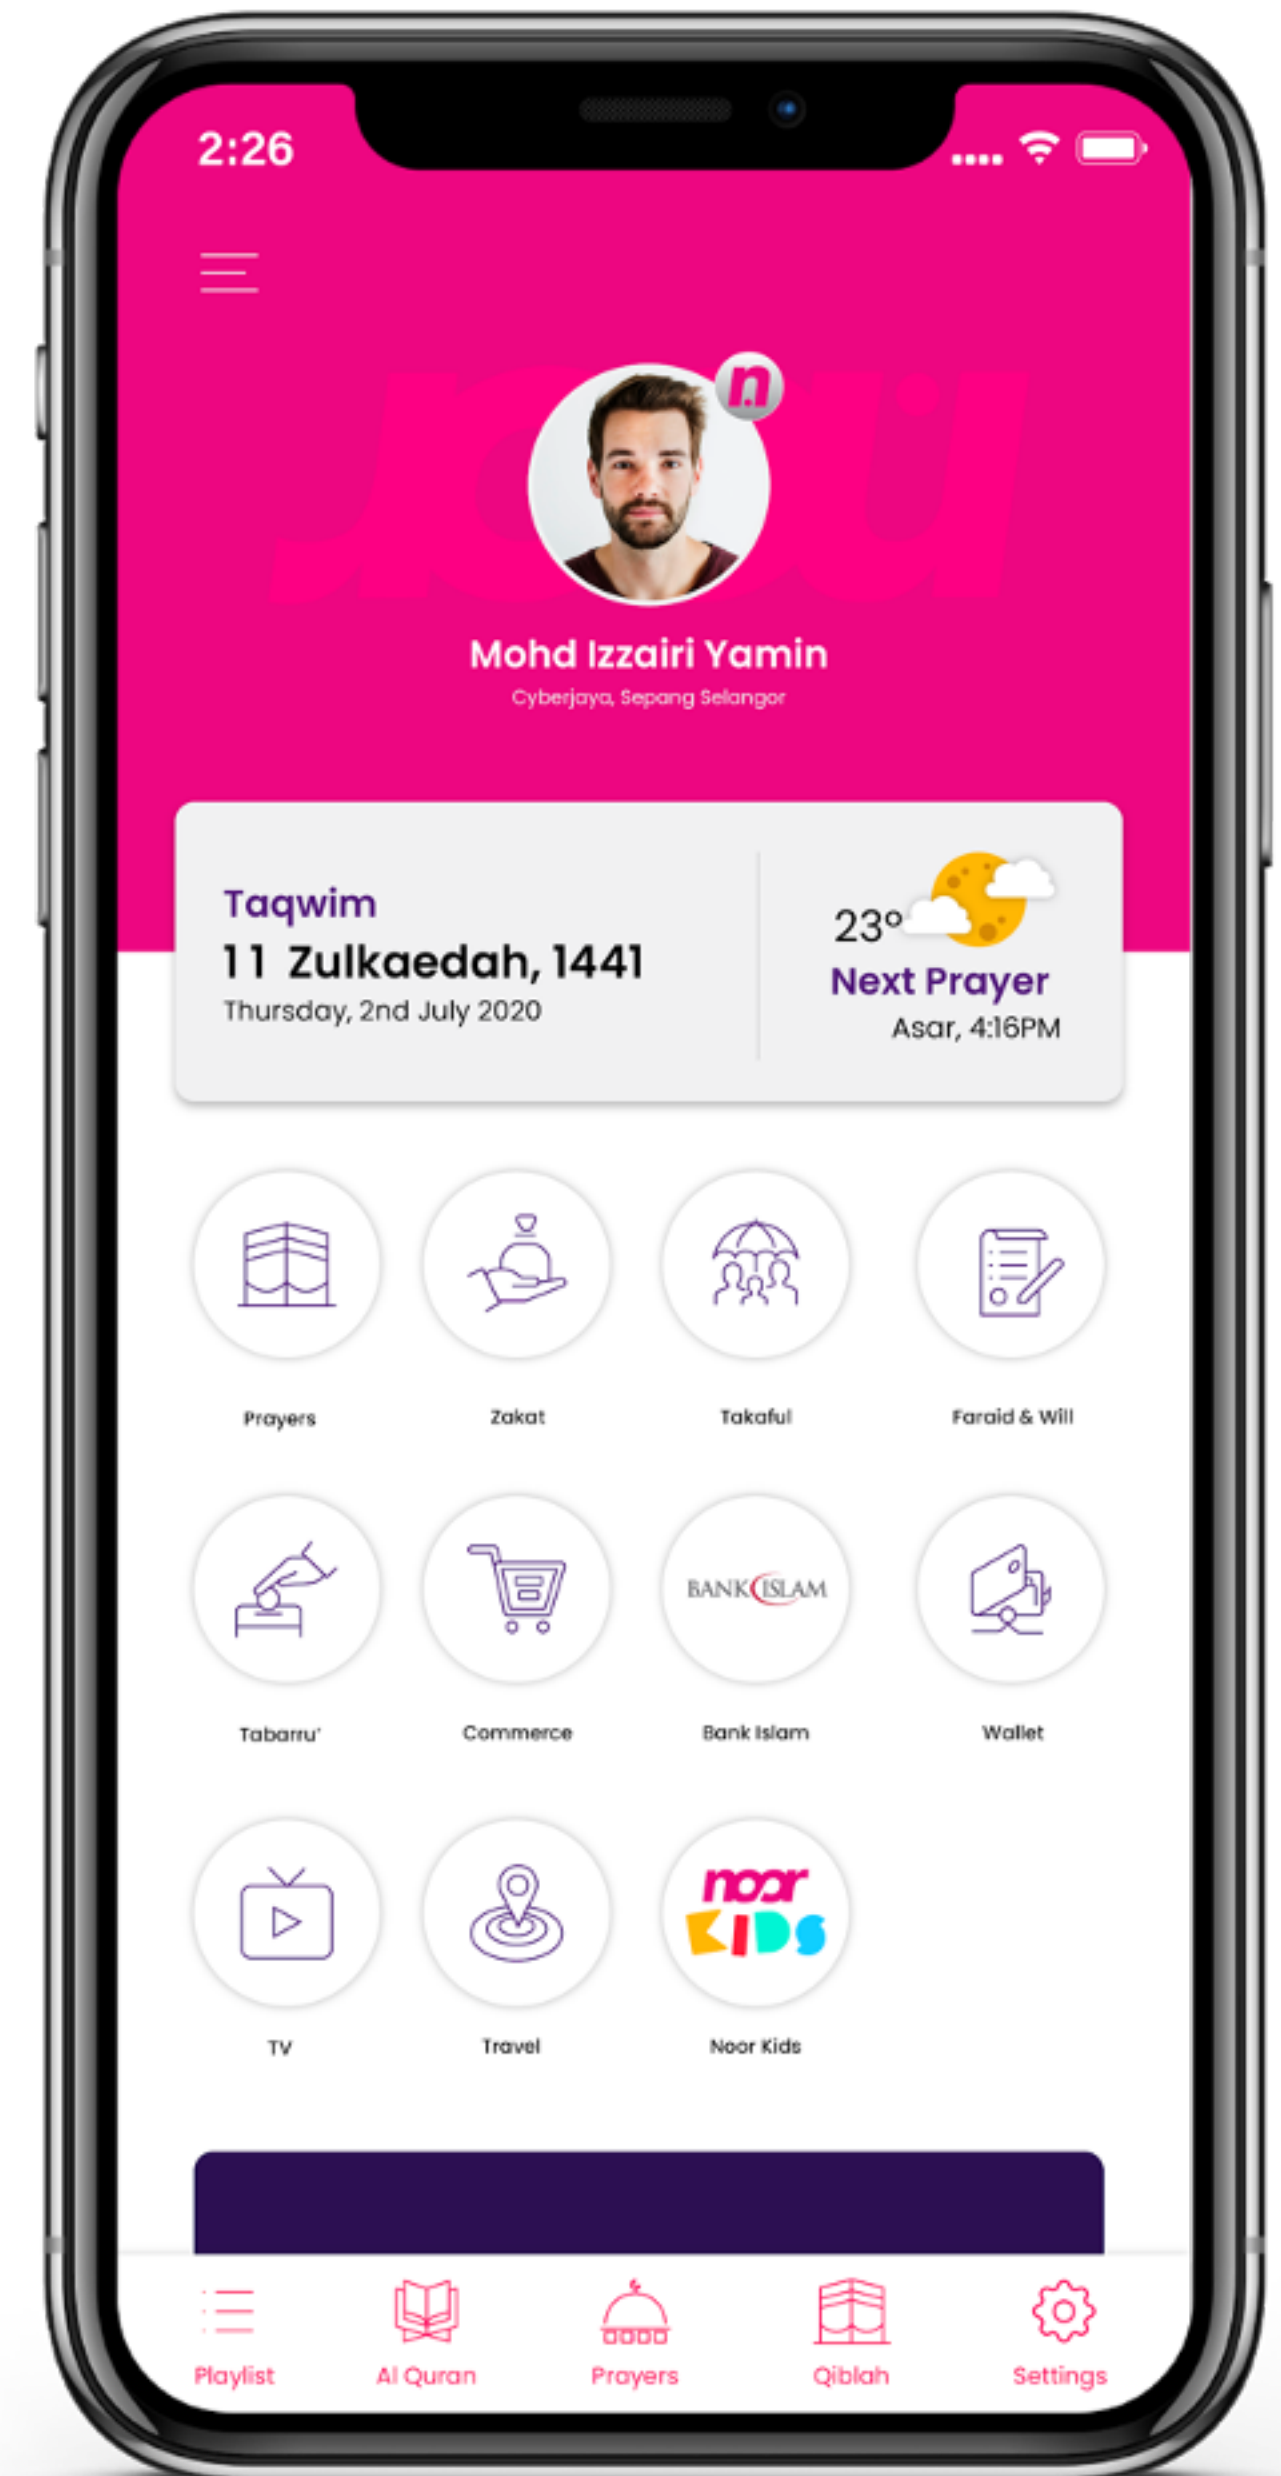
2:26

n

Mohd Izzairi Yamin
Cyberjaya, Sepang Selangor

Taqwim
11 Zulkaedah, 1441
Thursday, 2nd July 2020

23°
Next Prayer
Asar, 4:16PM

Prayers
Zakat
Takaful
Faraid & Will

Tabarru'
Commerce
BANK ISLAM
Bank Islam
Wallet

TV
Travel
noor KIDS
Noor Kids

Playlist
Al Quran
Prayers
Qiblah
Settings